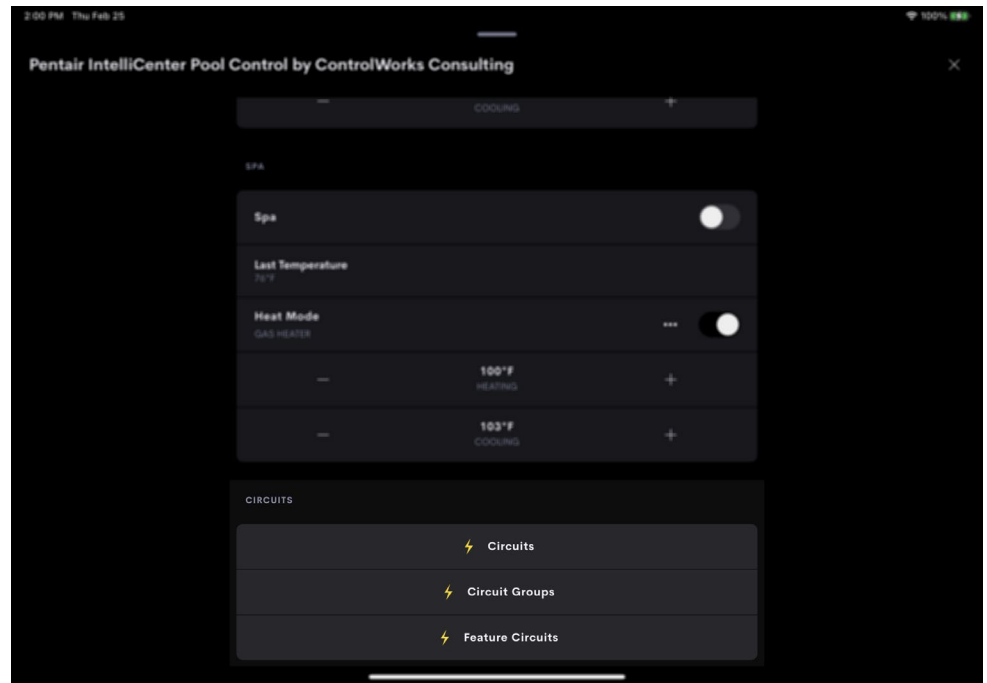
2:00 PM Thu Feb 25

100%

Pentair IntelliCenter Pool Control by ControlWorks Consulting

—

COOLING

+

SPA

Spa

Last Temperature

76°F

Heat Mode

GAS HEATER

•••

—

100°F

HEATING

+

—

103°F

COOLING

+

CIRCUITS

Circuits

Circuit Groups

Feature Circuits